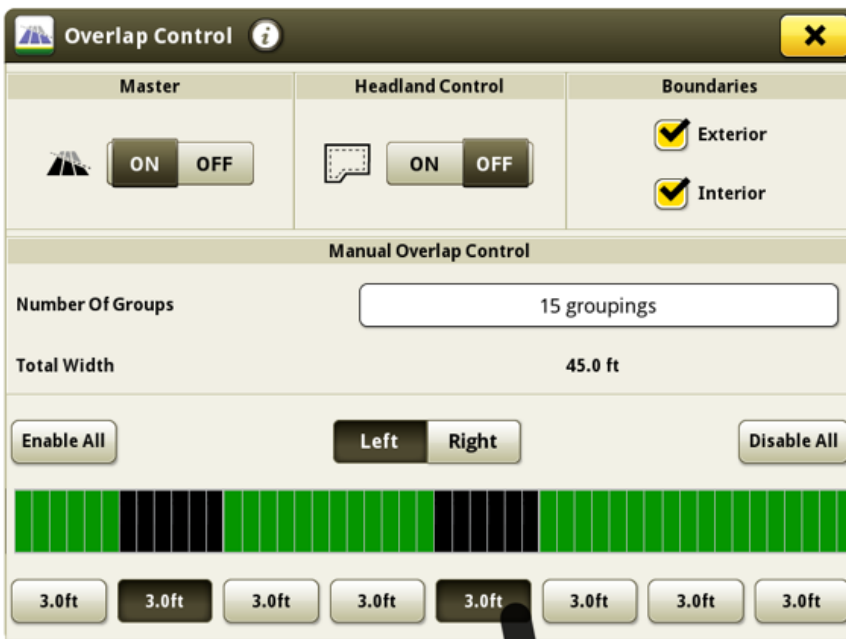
Overlap Control

Master
ON OFF

Headland Control
ON OFF

Boundaries
Exterior
Interior

Manual Overlap Control

Number Of Groups
15 groupings

Total Width
45.0 ft

Enable All
Left Right
Disable All

3.0ft 3.0ft 3.0ft 3.0ft 3.0ft 3.0ft 3.0ft 3.0ft